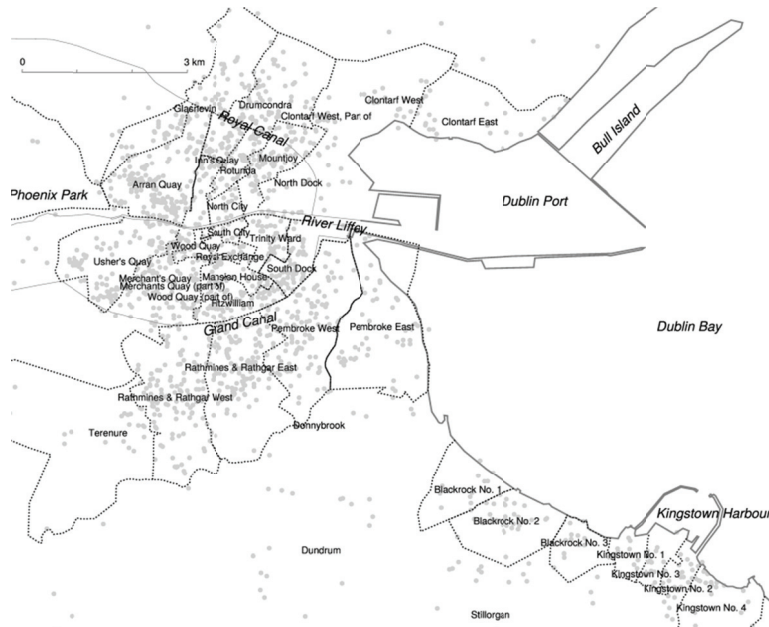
0
3 km
Glasnevin
Drumcondra
Clontarf West
Clontarf West, Part of
Clontarf East
Bull Island
Royal Canal
Inn's Quay
Mountjoy
Rotunda
Phoenix Park
Arran Quay
North Dock
Dublin Port
North City
River Liffey
South City
Trinity Ward
Wood Quay
Usher's Quay
Royal Exchange
South Dock
Merchant's Quay
Mansion House
Merchants Quay (part of)
Wood Quay (part of)
Fitzwilliam
Grand Canal
Pembroke West
Pembroke East
Dublin Bay
Rathmines & Rathgar East
Rathmines & Rathgar West
Terenure
Donnybrook
Blackrock No. 1
Blackrock No. 2
Blackrock No. 3
Kingstown Harbour
Kingstown No. 1
Kingstown No. 3
Kingstown No. 2
Kingstown No. 4
Dundrum
Stillorgan